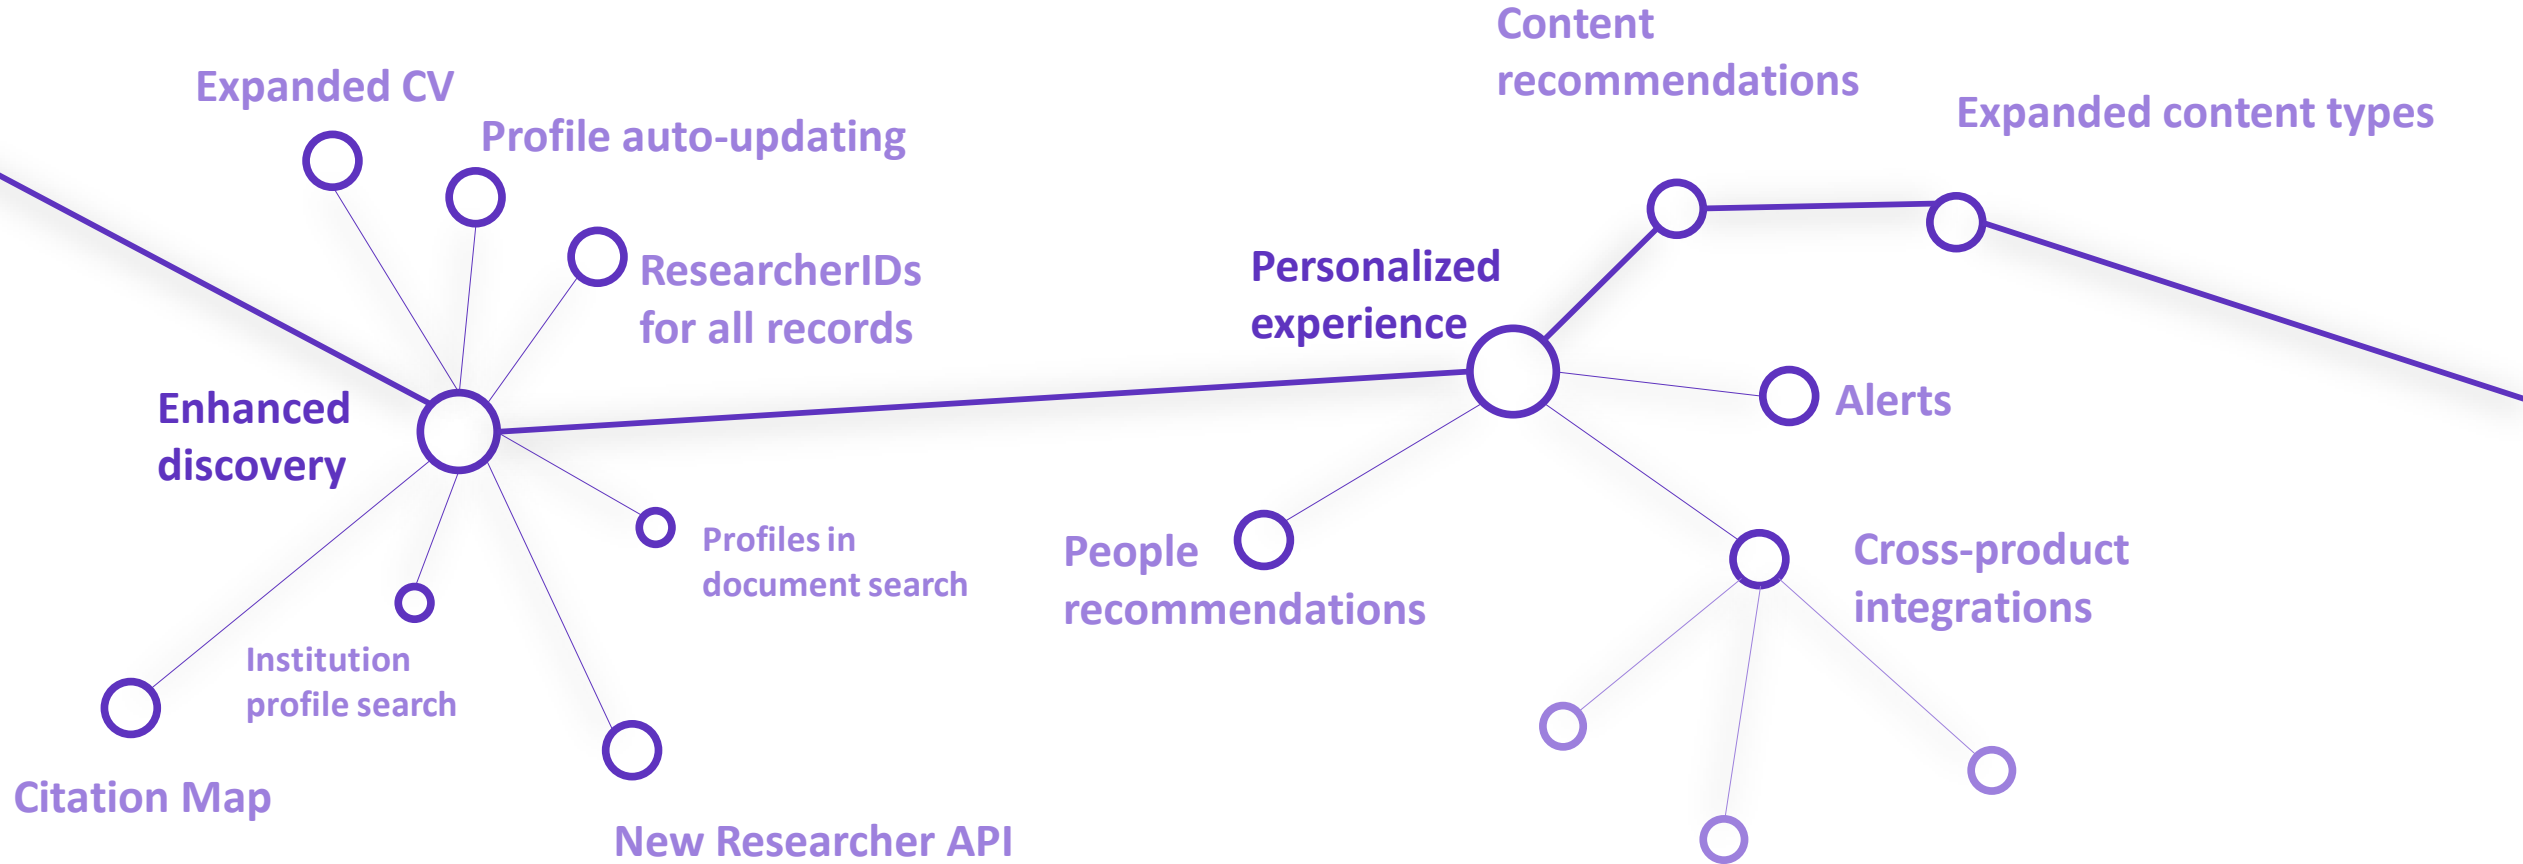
Content recommendations

Expanded CV

Profile auto-updating

Expanded content types

ResearcherIDs for all records

Personalized experience

Alerts

Enhanced discovery

Profiles in document search

People recommendations

Cross-product integrations

Institution profile search

Citation Map

New Researcher API